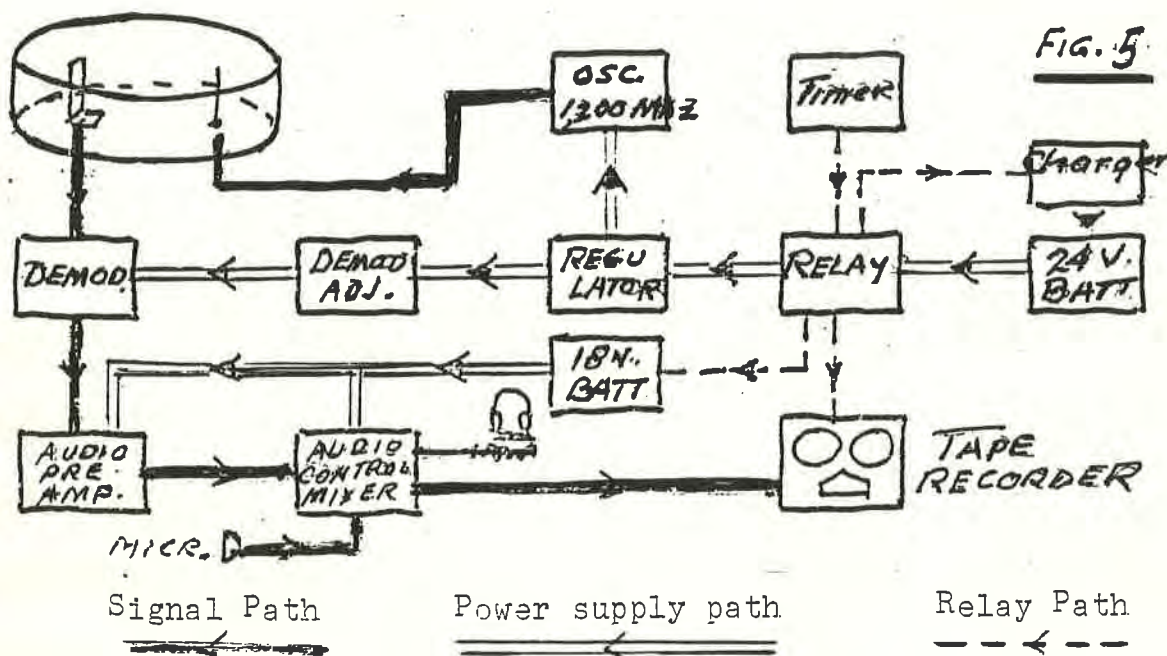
FIG. 5

OSC. 1300 MHZ

Timer

Charger

DEMOD.

DEMOD ADJ.

REGU LATOR

RELAY

24 V. BATT.

18 V. BATT

AUDIO PRE AMP.

AUDIO CONTROL MIXER

TAPE RECORDER

MICR.

Signal Path

Power supply path

Relay Path